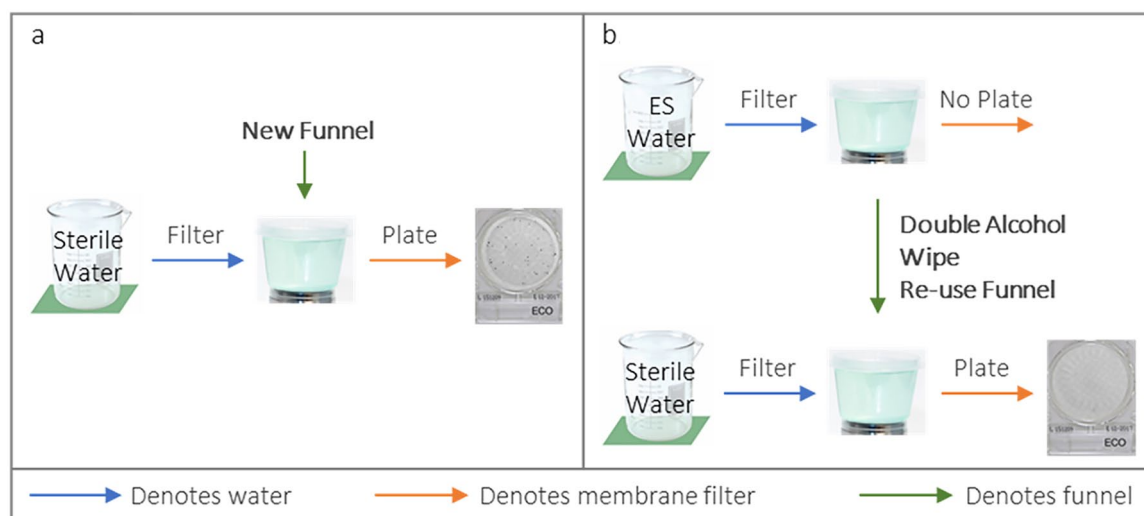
a

New Funnel

Sterile Water

Filter

Plate

ECO

b

ES Water

Filter

No Plate

Double Alcohol Wipe Re-use Funnel

Sterile Water

Filter

Plate

ECO

Denotes water

Denotes membrane filter

Denotes funnel